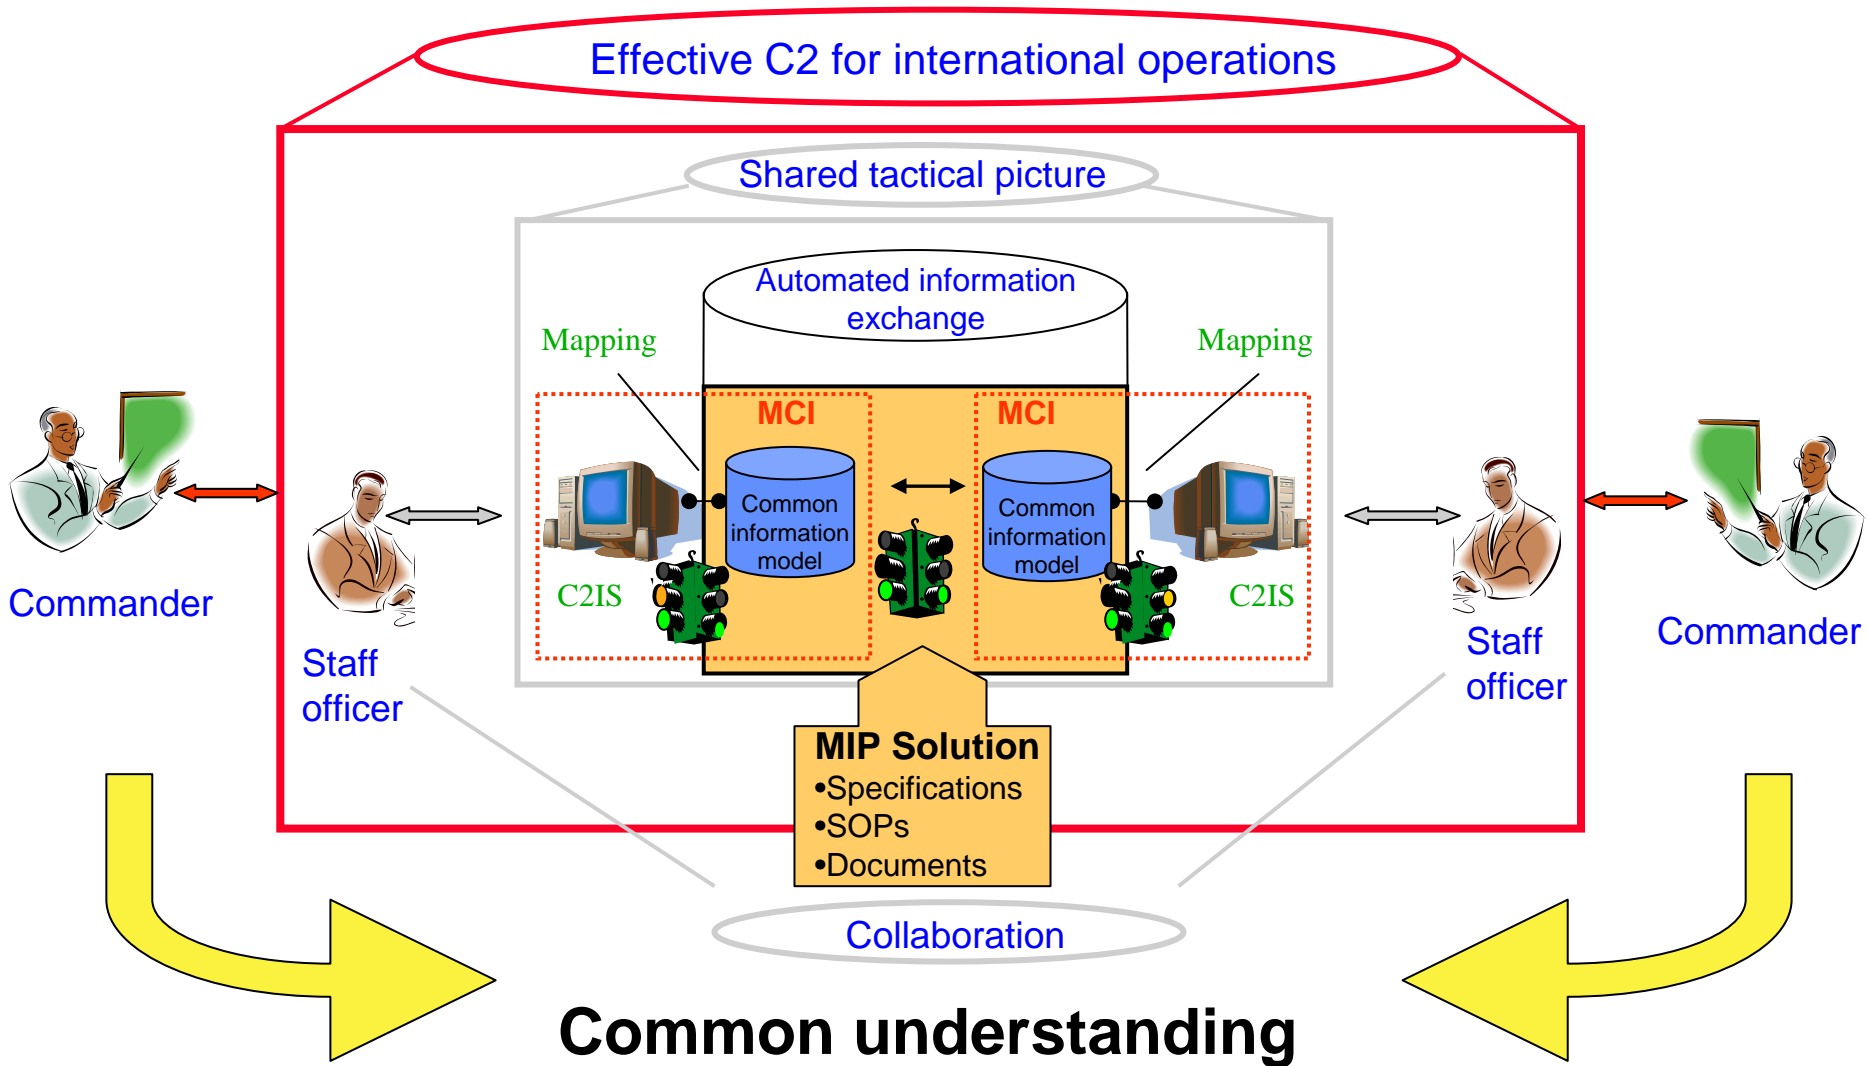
Effective C2 for international operations

Shared tactical picture

Automated information exchange

Mapping

Mapping

MCI

MCI

Common information model

Common information model

C2IS

C2IS

Commander

Staff officer

Staff officer

Commander

MIP Solution
•Specifications
•SOPs
•Documents

Collaboration

Common understanding